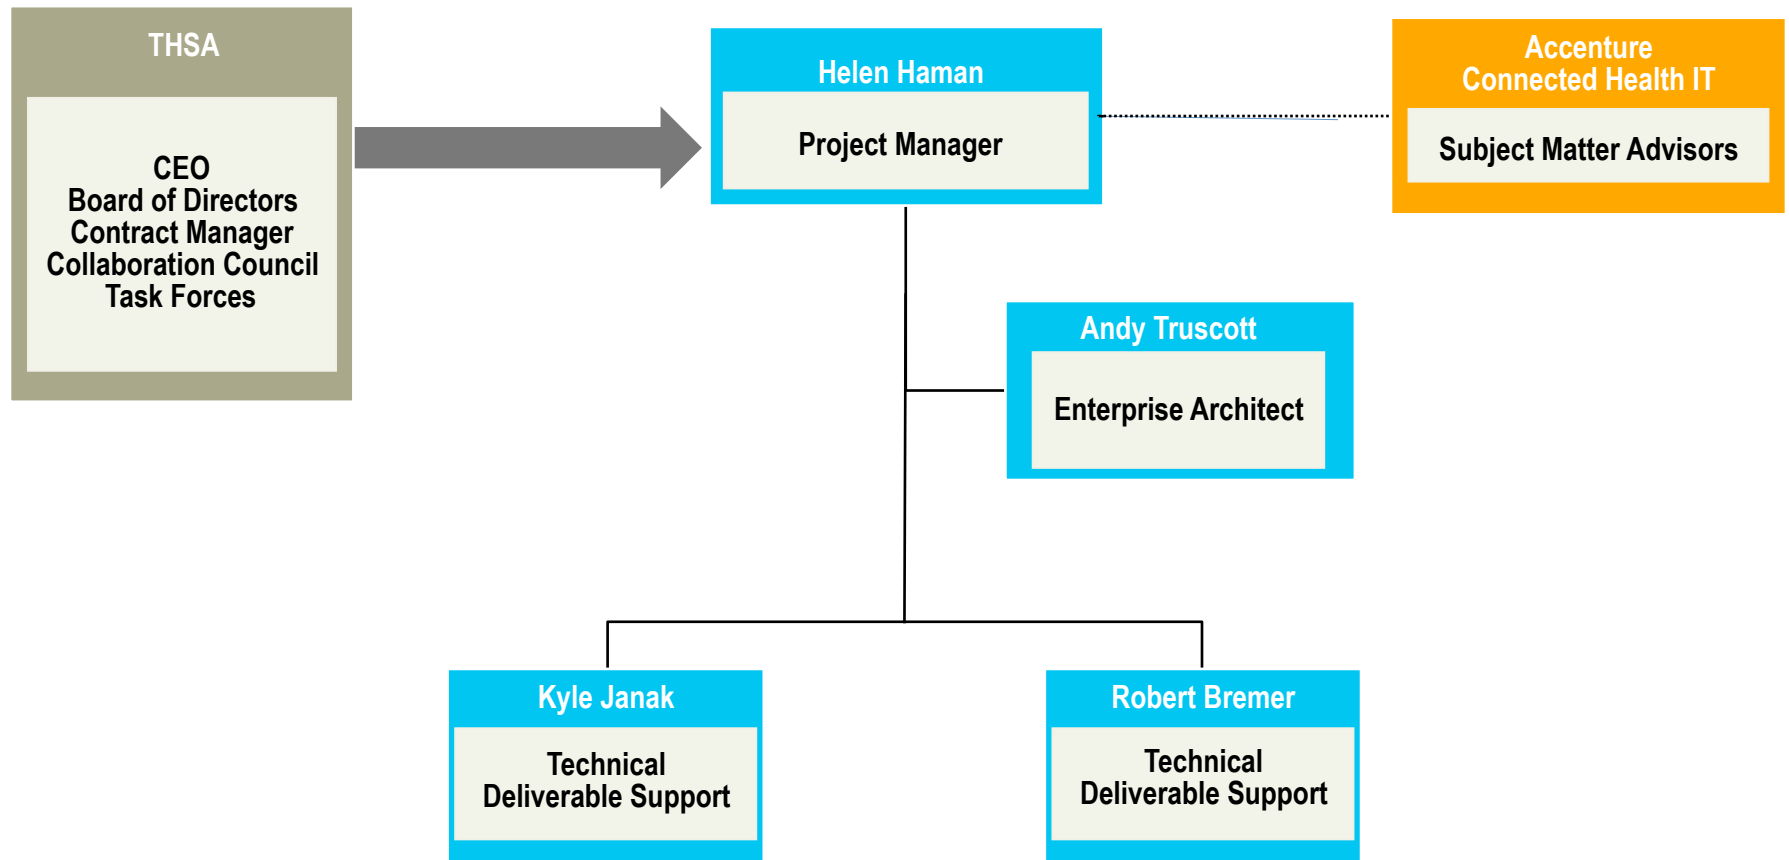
THSA

CEO
Board of Directors
Contract Manager
Collaboration Council
Task Forces

Helen Haman

Project Manager

Accenture
Connected Health IT

Subject Matter Advisors

Andy Truscott

Enterprise Architect

Kyle Janak

Technical
Deliverable Support

Robert Bremer

Technical
Deliverable Support